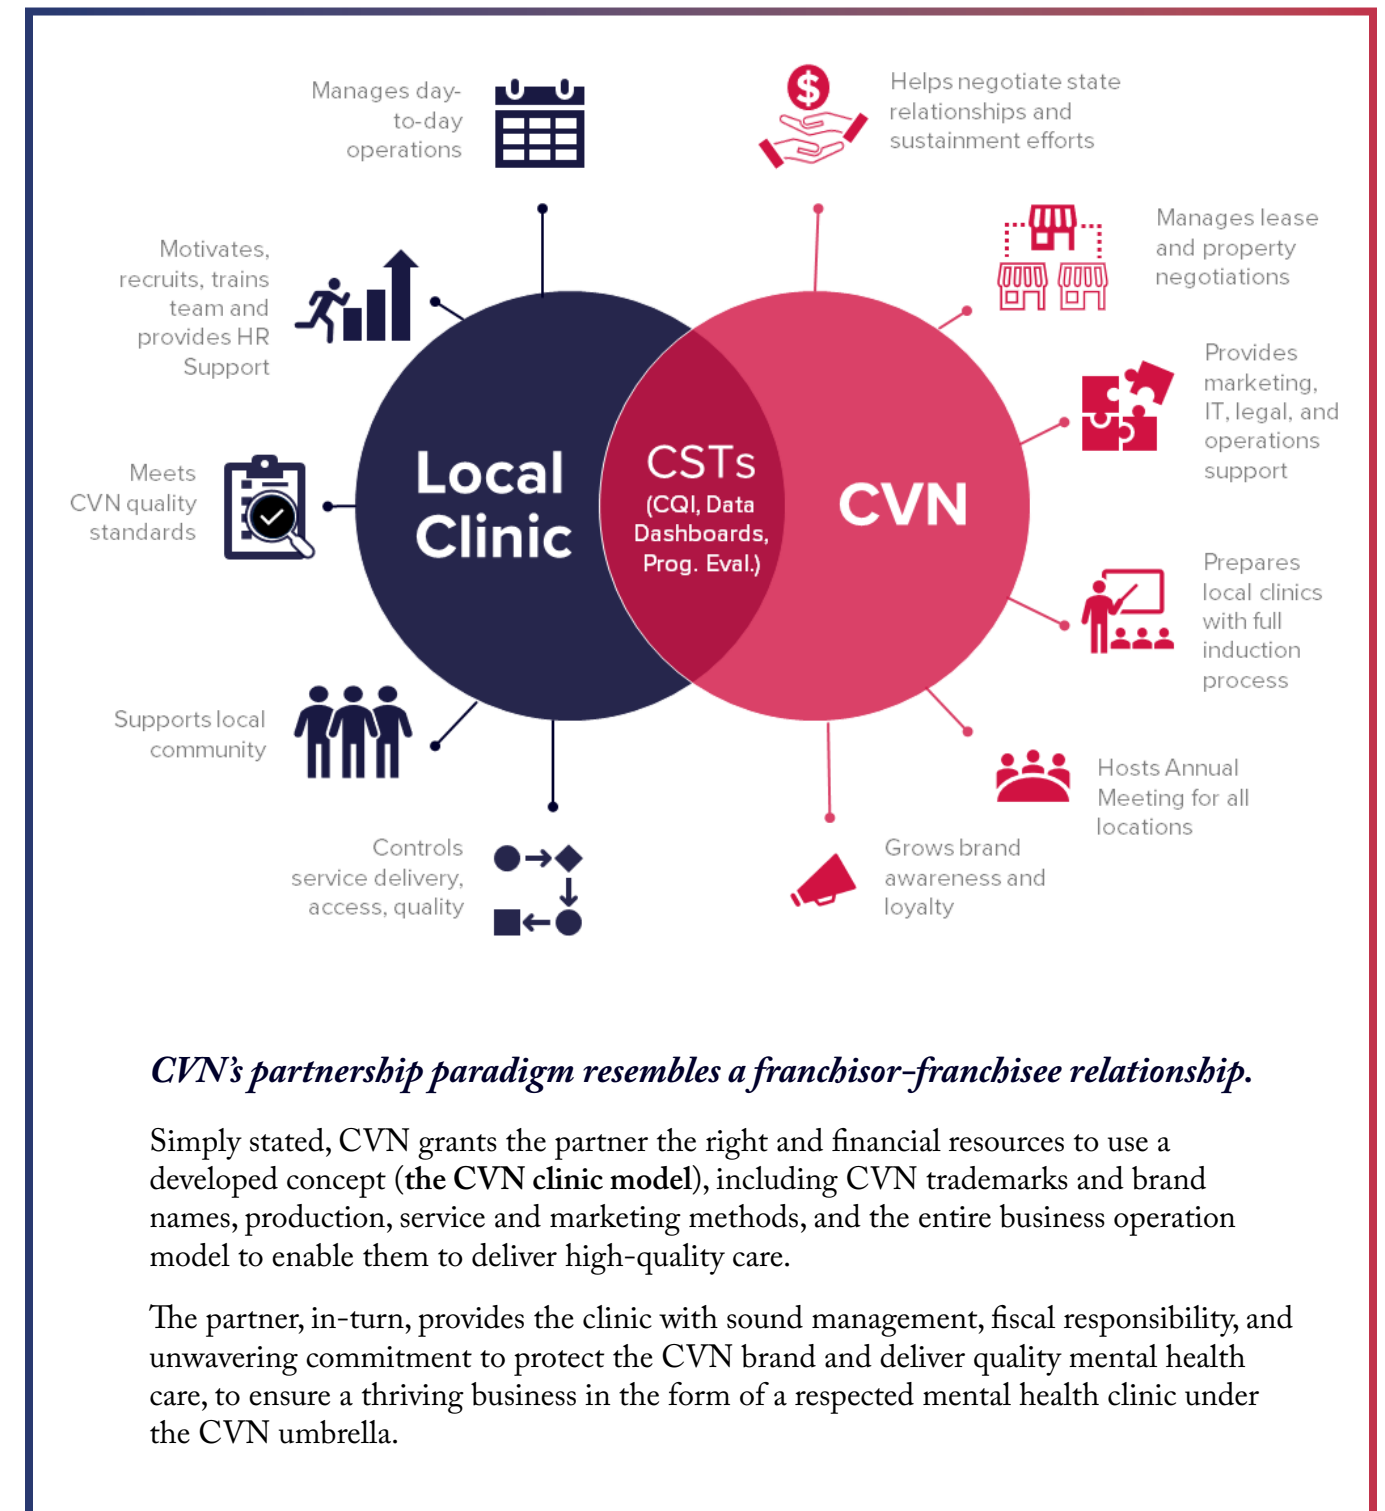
Manages day-to-day operations

Helps negotiate state relationships and sustainment efforts

Motivates, recruits, trains team and provides HR Support

Manages lease and property negotiations

Provides marketing, IT, legal, and operations support

Meets CVN quality standards

Local Clinic

CSTs (CQI, Data Dashboards, Prog. Eval.)

CVN

Prepares local clinics with full induction process

Supports local community

Hosts Annual Meeting for all locations

Controls service delivery, access, quality

Grows brand awareness and loyalty

*CVN's partnership paradigm resembles a franchisor-franchisee relationship.*

Simply stated, CVN grants the partner the right and financial resources to use a developed concept (**the CVN clinic model**), including CVN trademarks and brand names, production, service and marketing methods, and the entire business operation model to enable them to deliver high-quality care.

The partner, in-turn, provides the clinic with sound management, fiscal responsibility, and unwavering commitment to protect the CVN brand and deliver quality mental health care, to ensure a thriving business in the form of a respected mental health clinic under the CVN umbrella.